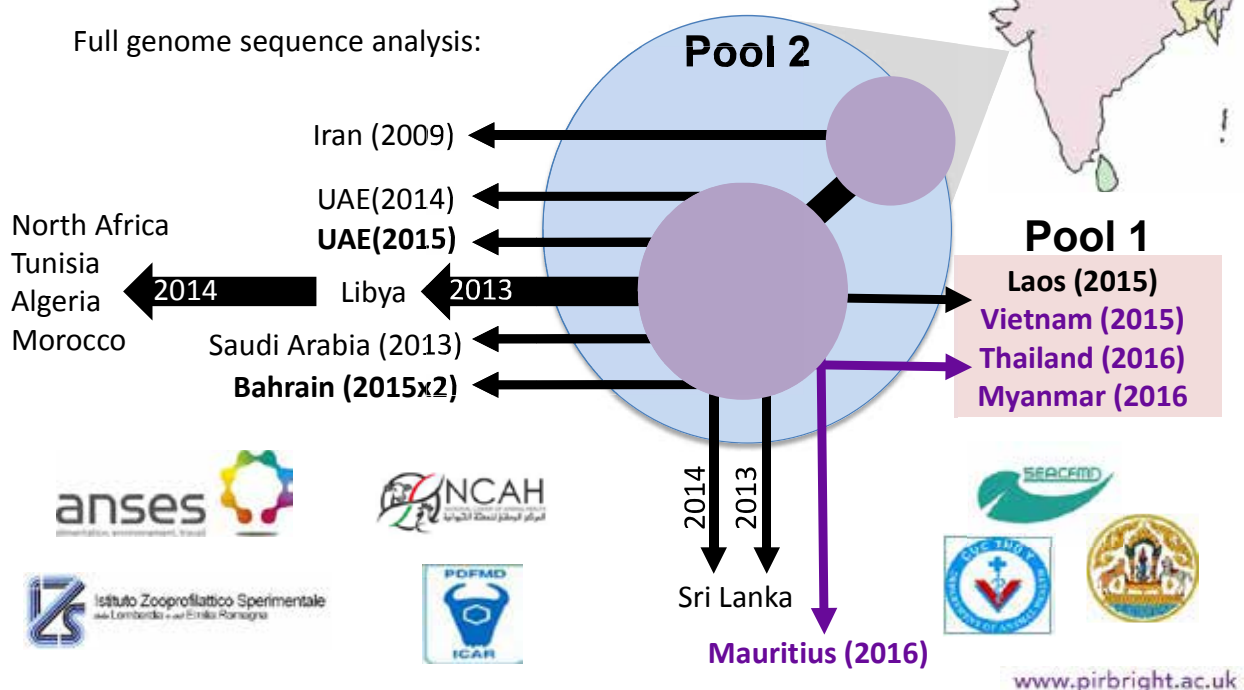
Full genome sequence analysis:

Pool 2

Iran (2009)

UAE(2014)

UAE(2015)

North Africa
Tunisia
Algeria
Morocco

2014

Libya

2013

Saudi Arabia (2013)

Bahrain (2015x2)

Pool 1

Laos (2015)
Vietnam (2015)
Thailand (2016)
Myanmar (2016

2014

2013

Sri Lanka

Mauritius (2016)

anses

NCAH

Istituto Zooprofilattico Sperimentale della Lombardia e dell'Emilia Romagna

PDFMD
ICAR

SEACFMD

www.pirbright.ac.uk